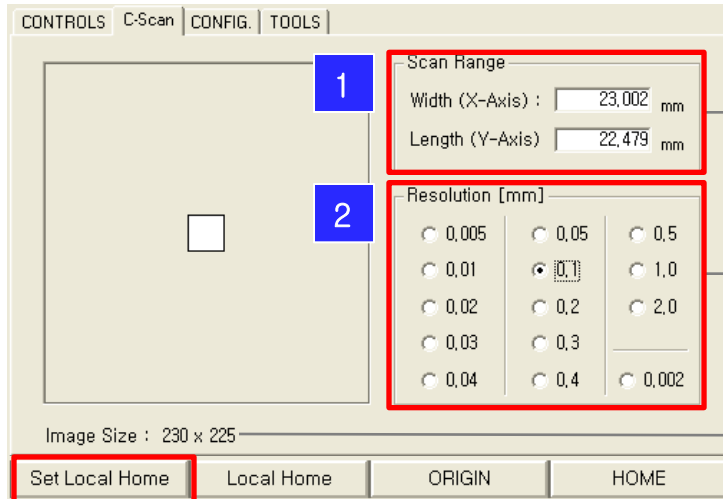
CONTROLS | C-Scan | CONFIG. | TOOLS

1

Scan Range

Width (X-Axis) : 23,002 mm

Length (Y-Axis) 22,479 mm

2

Resolution [mm]

0,005
0,01
0,02
0,03
0,04

0,05
0,1
0,2
0,3
0,4

0,5
1,0
2,0
0,002

Image Size : 230 x 225

Set Local Home | Local Home | ORIGIN | HOME